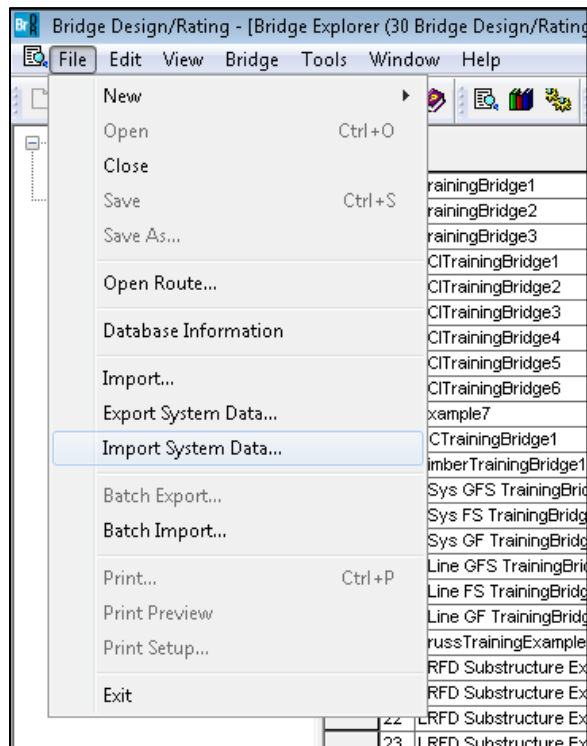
Bridge Design/Rating - [Bridge Explorer (30 Bridge Design/Ratin

File Edit View Bridge Tools Window Help

New
Open Ctrl+O
Close
Save Ctrl+S
Save As...
Open Route...
Database Information
Import...
Export System Data...
Import System Data...
Batch Export...
Batch Import...
Print... Ctrl+P
Print Preview
Print Setup...
Exit

rainingBridge1
rainingBridge2
rainingBridge3
CITrainingBridge1
CITrainingBridge2
CITrainingBridge3
CITrainingBridge4
CITrainingBridge5
CITrainingBridge6
xample7
CTrainingBridge1
imberTrainingBridge1
Sys GFS TrainingBri
Sys FS TrainingBridg
Sys GF TrainingBridg
Line GFS TrainingBri
Line FS TrainingBridg
Line GF TrainingBridg
russTrainingExample
RFD Substructure Ex
RFD Substructure Ex
22 LRFD Substructure Ex
23 LRFD Substructure Ex